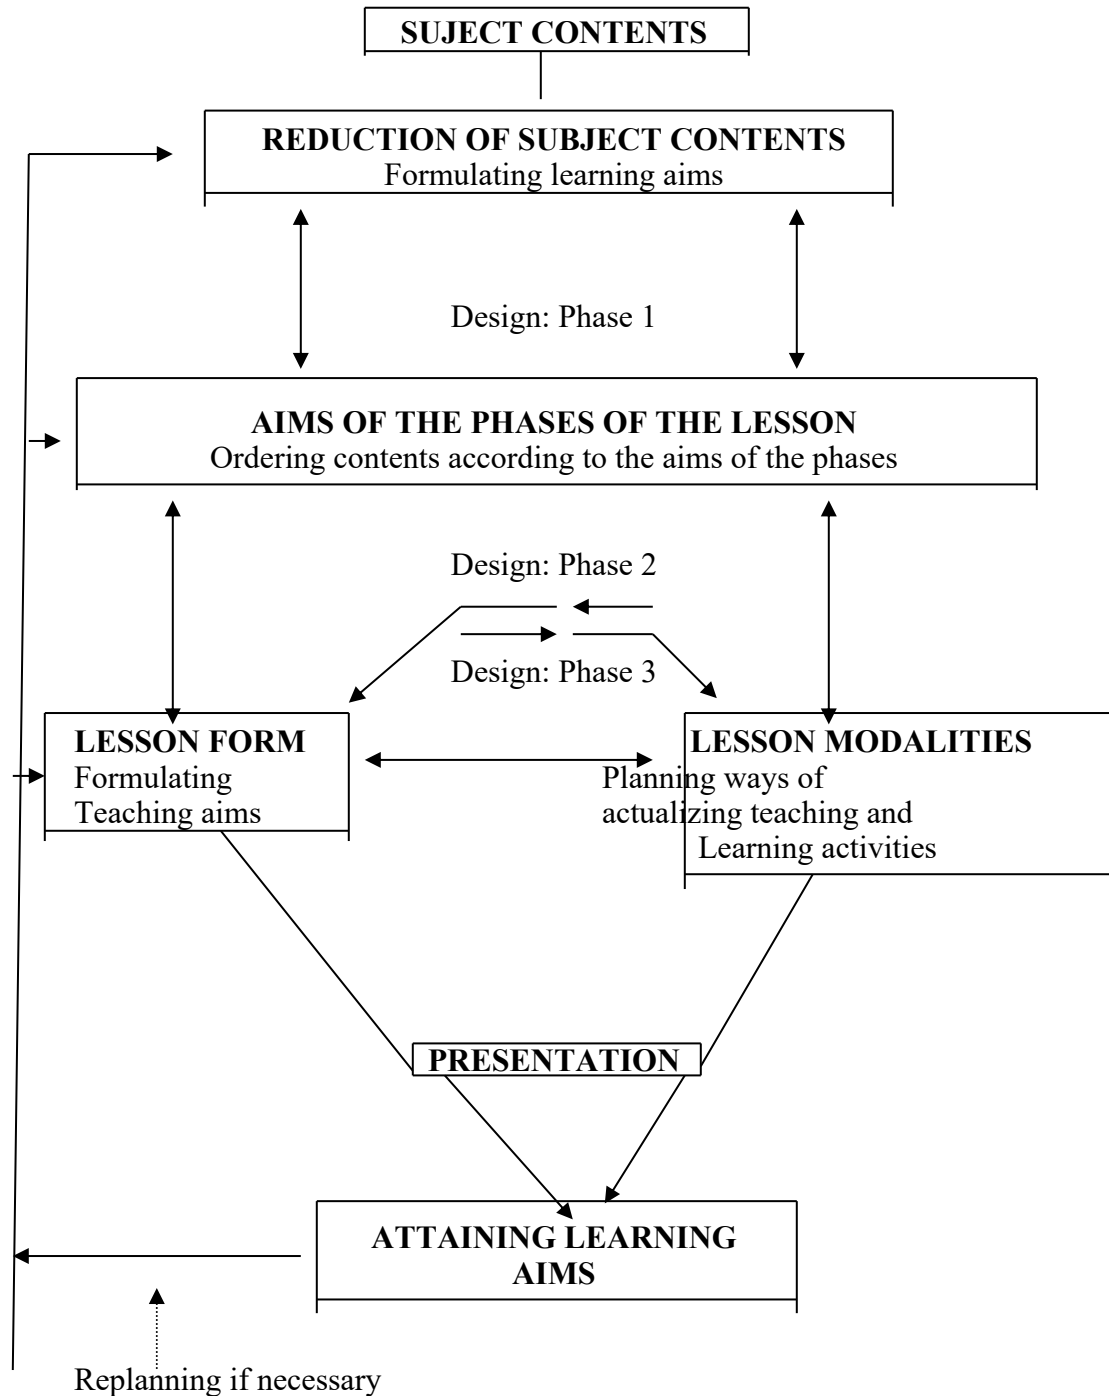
SUJECT CONTENTS

REDUCTION OF SUBJECT CONTENTS
Formulating learning aims

Design: Phase 1

AIMS OF THE PHASES OF THE LESSON
Ordering contents according to the aims of the phases

Design: Phase 2

Design: Phase 3

LESSON FORM
Formulating Teaching aims

LESSON MODALITIES
Planning ways of actualizing teaching and Learning activities

PRESENTATION

ATTAINING LEARNING AIMS

Replanning if necessary